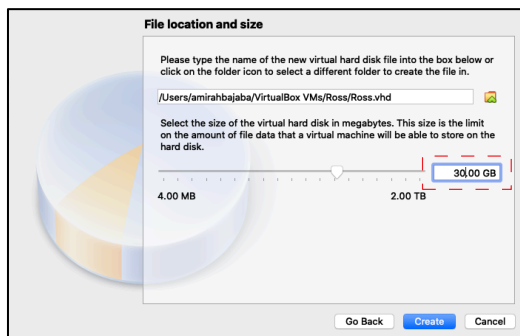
File location and size

Please type the name of the new virtual hard disk file into the box below or click on the folder icon to select a different folder to create the file in.

/Users/amirahbajaba/VirtualBox VMs/Ross/Ross.vhd

Select the size of the virtual hard disk in megabytes. This size is the limit on the amount of file data that a virtual machine will be able to store on the hard disk.

30.00 GB

4.00 MB

2.00 TB

Go Back

Create

Cancel